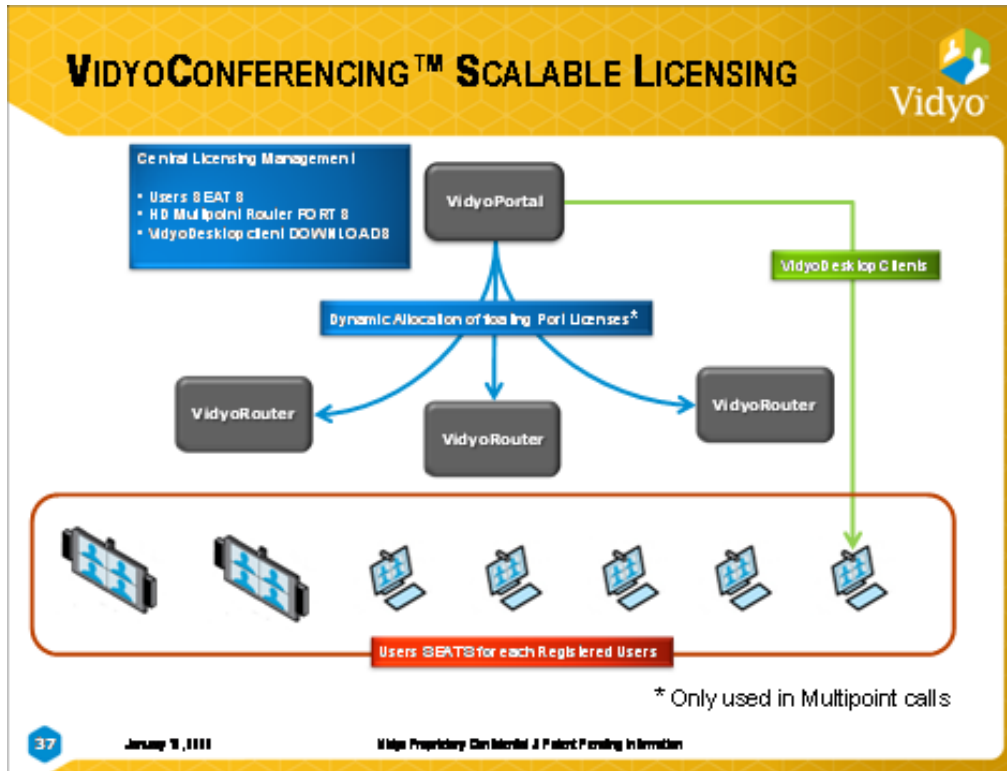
VIDYOCONFERENCING™ SCALABLE LICENSING

Vidyo

Central Licensing Management

• Users SEATS
• HD Multipoint Router PORTS
• VidyoDesktop client DOWNLOADS

VidyoPortal

VidyoDesktop Clients

Dynamic Allocation of floating Port Licenses*

VidyoRouter

VidyoRouter

VidyoRouter

Users SEATS for each Registered Users

* Only used in Multipoint calls

37

January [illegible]

Vidyo Proprietary Confidential & Patent Pending Information